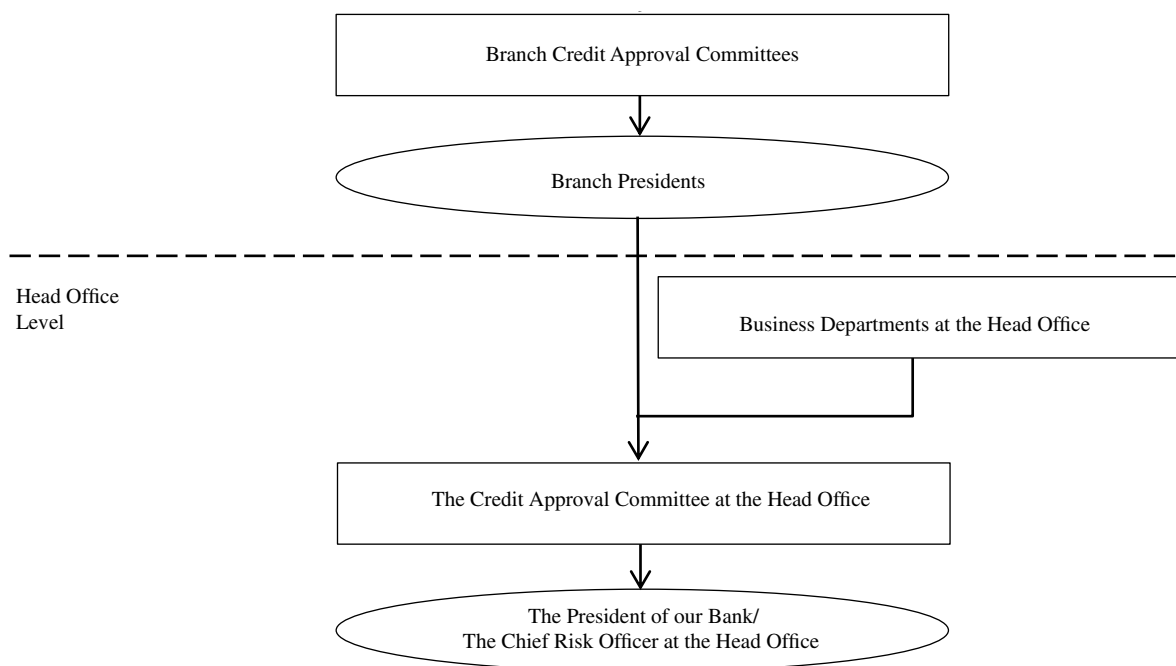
Branch Credit Approval Committees

Branch Presidents

Head Office Level

Business Departments at the Head Office

The Credit Approval Committee at the Head Office

The President of our Bank/
The Chief Risk Officer at the Head Office